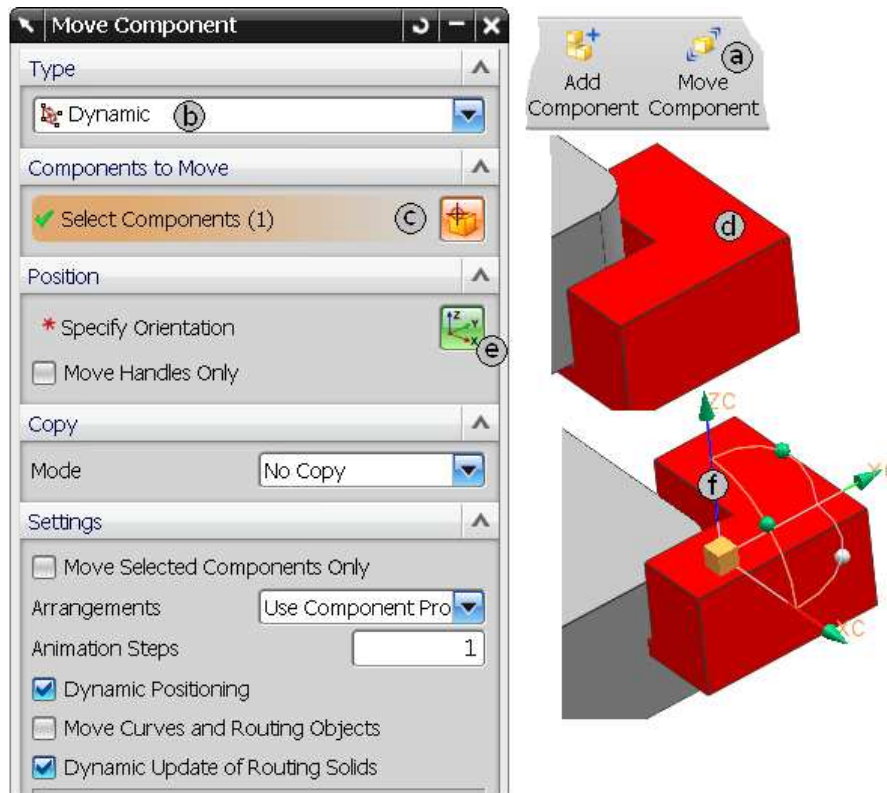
Move Component

Type

Dynamic ⓑ

Components to Move

Select Components (1) ⓒ

Position

* Specify Orientation ⓔ

Move Handles Only

Copy

Mode No Copy

Settings

Move Selected Components Only

Arrangements Use Component Pro

Animation Steps 1

Dynamic Positioning

Move Curves and Routing Objects

Dynamic Update of Routing Solids

Add Component Move Component ⓐ

ⓓ

ZC

ⓕ

Y

XC